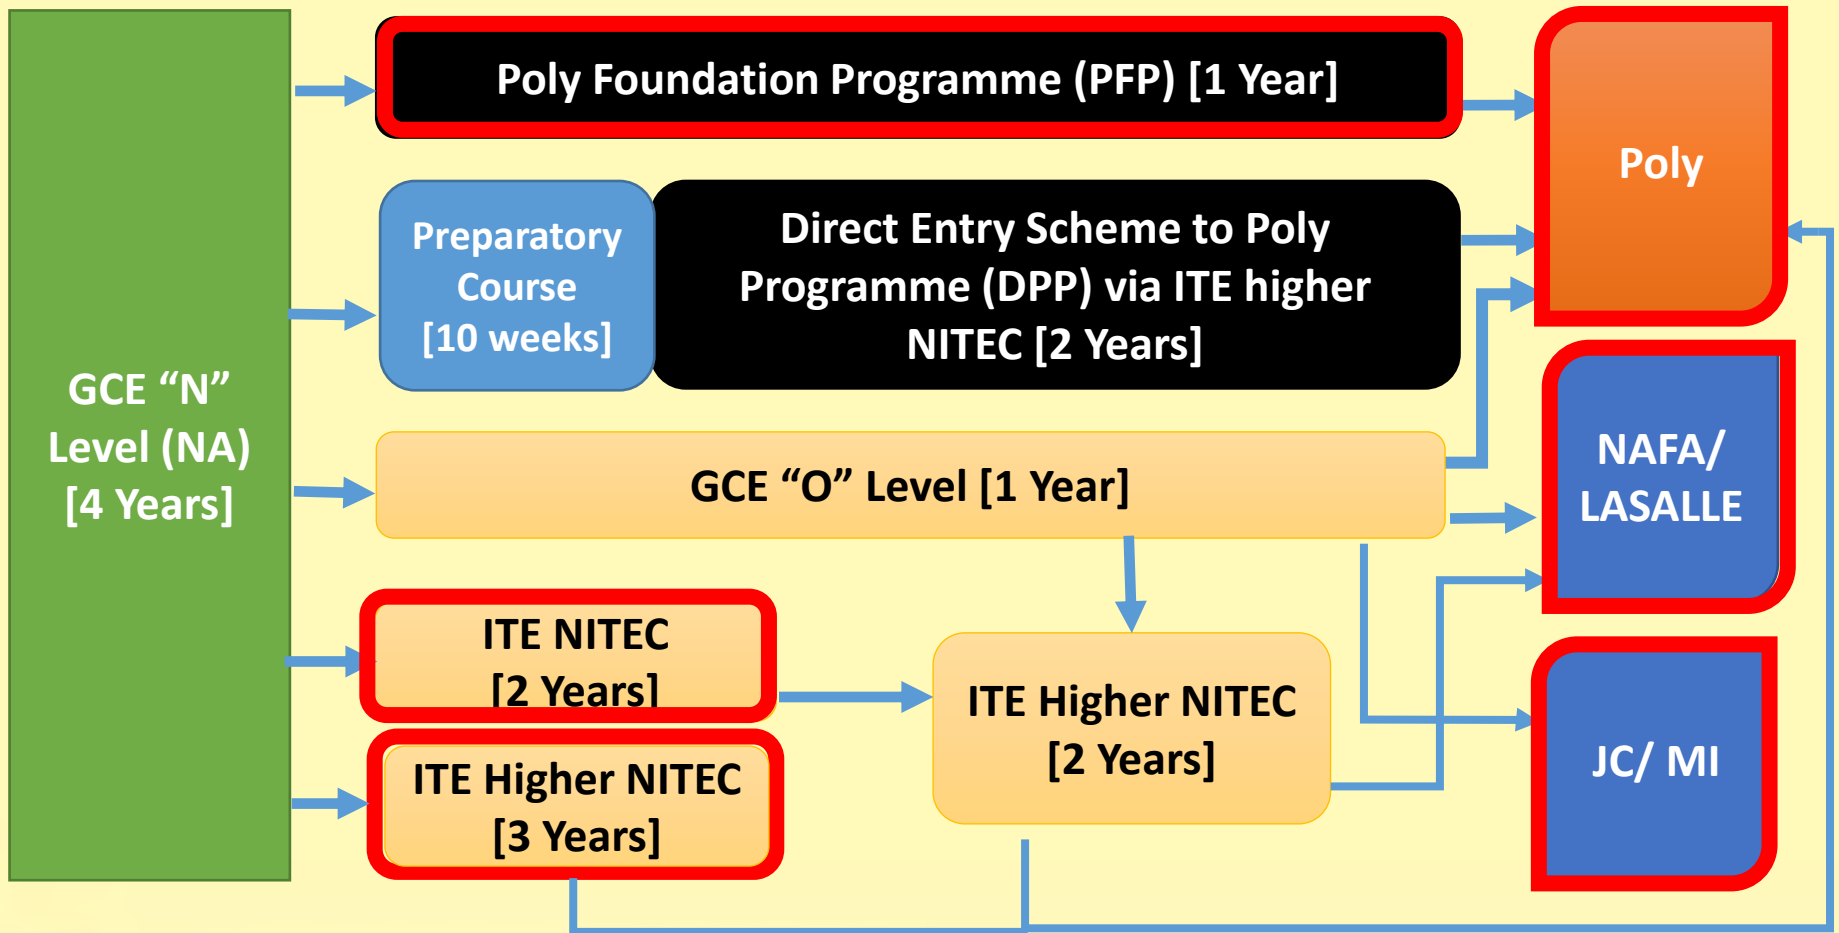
GCE “N” Level (NA) [4 Years]

Poly Foundation Programme (PFP) [1 Year]

Preparatory Course [10 weeks]

Direct Entry Scheme to Poly Programme (DPP) via ITE higher NITEC [2 Years]

GCE “O” Level [1 Year]

ITE NITEC [2 Years]

ITE Higher NITEC [3 Years]

ITE Higher NITEC [2 Years]

Poly

NAFA/ LASALLE

JC/ MI